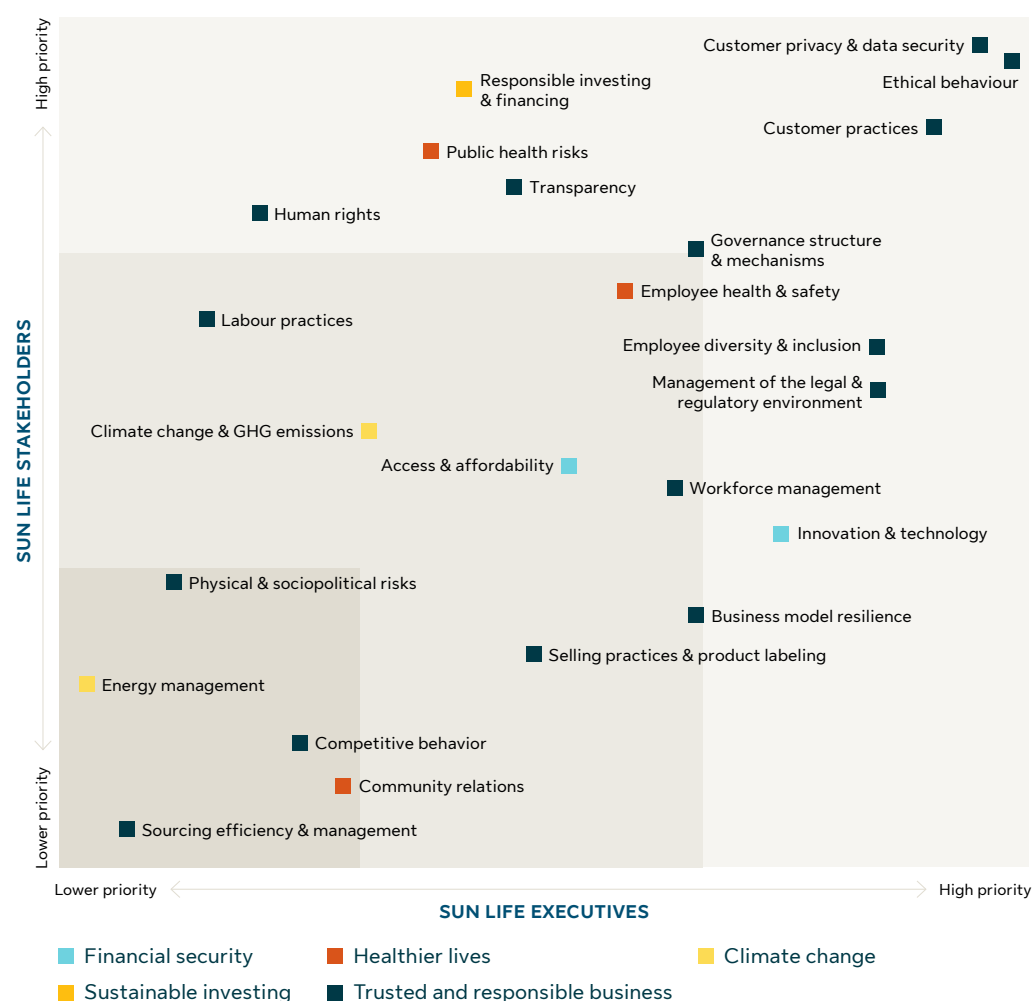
High priority

SUN LIFE STAKEHOLDERS

Lower priority

Customer privacy & data security

Ethical behaviour

Responsible investing & financing

Customer practices

Public health risks

Transparency

Human rights

Governance structure & mechanisms

Employee health & safety

Labour practices

Employee diversity & inclusion

Management of the legal & regulatory environment

Climate change & GHG emissions

Access & affordability

Workforce management

Innovation & technology

Physical & sociopolitical risks

Business model resilience

Selling practices & product labeling

Energy management

Competitive behavior

Community relations

Sourcing efficiency & management

Lower priority

High priority

SUN LIFE EXECUTIVES

Financial security

Healthier lives

Climate change

Sustainable investing

Trusted and responsible business